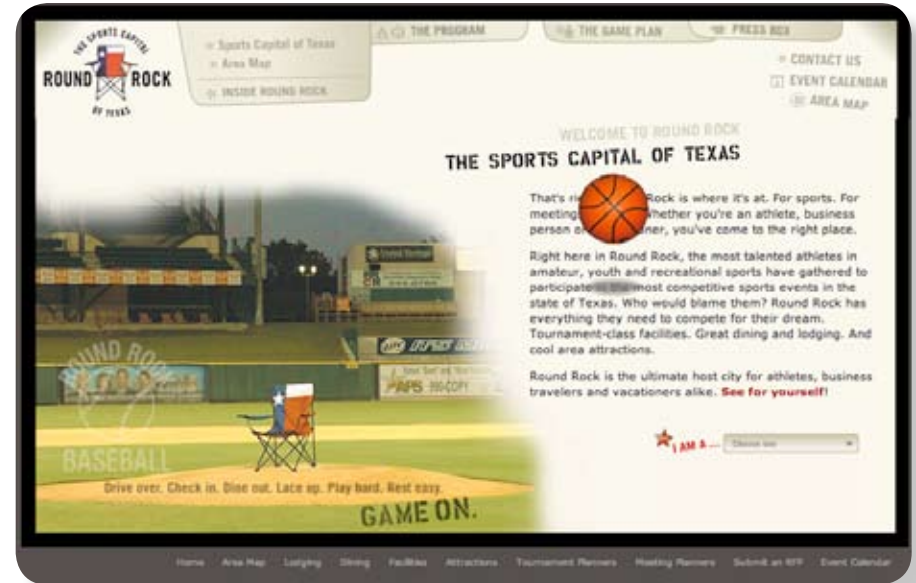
THE SPORTS CAPITAL
ROUND ROCK
OF TEXAS

Sports Capital of Texas
Area Map
INSIDE ROUND ROCK

THE PROGRAM
THE GAME PLAN
PRESS BOX

CONTACT US
EVENT CALENDAR
AREA MAP

WELCOME TO ROUND ROCK
THE SPORTS CAPITAL OF TEXAS

That's ri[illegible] Rock is where it's at. For sports. For meeting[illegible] Whether you're an athlete, business person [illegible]ner, you've come to the right place.

Right here in Round Rock, the most talented athletes in amateur, youth and recreational sports have gathered to participate in the most competitive sports events in the state of Texas. Who would blame them? Round Rock has everything they need to compete for their dream. Tournament-class facilities. Great dining and lodging. And cool area attractions.

Round Rock is the ultimate host city for athletes, business travelers and vacationers alike. See for yourself!

I AM A... Choose one

ROUND ROCK
BASEBALL
Drive over. Check in. Dine out. Lace up. Play hard. Rest easy.
GAME ON.

Home Area Map Lodging Dining Facilities Attractions Tournament Planners Meeting Planners Submit an RFP Event Calendar